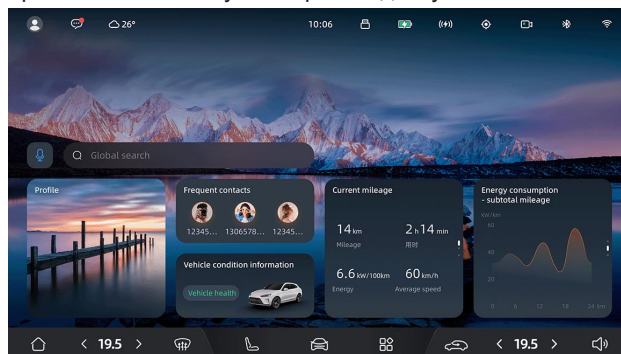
26°

10:06

Global search

Profile

Frequent contacts

12345...

1306578...

12345...

Vehicle condition information

Vehicle health

Current mileage

14 km

Mileage

2 h 14 min

用时

6.6 kW/100km

Energy

60 km/h

Average speed

Energy consumption - subtotal mileage

KW/km

60

40

20

0

6

12

18

24 km

19.5

19.5